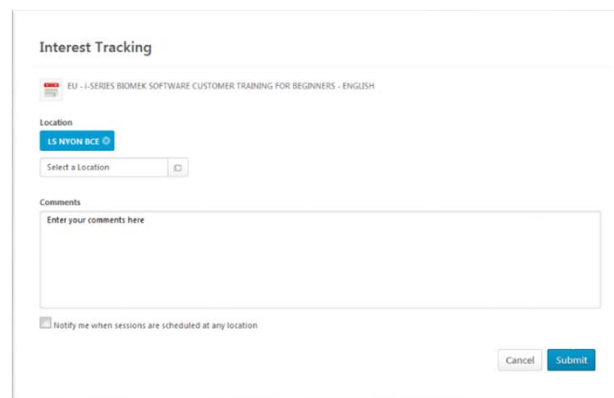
Interest Tracking

EU - I-SERIES BIOMEK SOFTWARE CUSTOMER TRAINING FOR BEGINNERS - ENGLISH

Location

LS NYON BCE

Select a Location

Comments

Enter your comments here

Notify me when sessions are scheduled at any location

Cancel

Submit